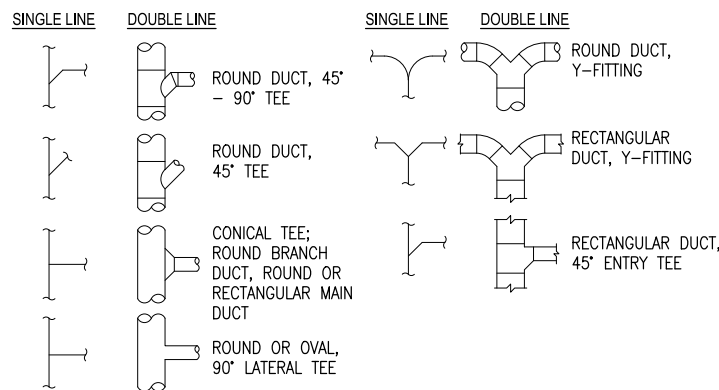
SINGLE LINE DOUBLE LINE

ROUND DUCT, 45° – 90° TEE

ROUND DUCT, 45° TEE

CONICAL TEE; ROUND BRANCH DUCT, ROUND OR RECTANGULAR MAIN DUCT

ROUND OR OVAL, 90° LATERAL TEE

SINGLE LINE DOUBLE LINE

ROUND DUCT, Y–FITTING

RECTANGULAR DUCT, Y–FITTING

RECTANGULAR DUCT, 45° ENTRY TEE